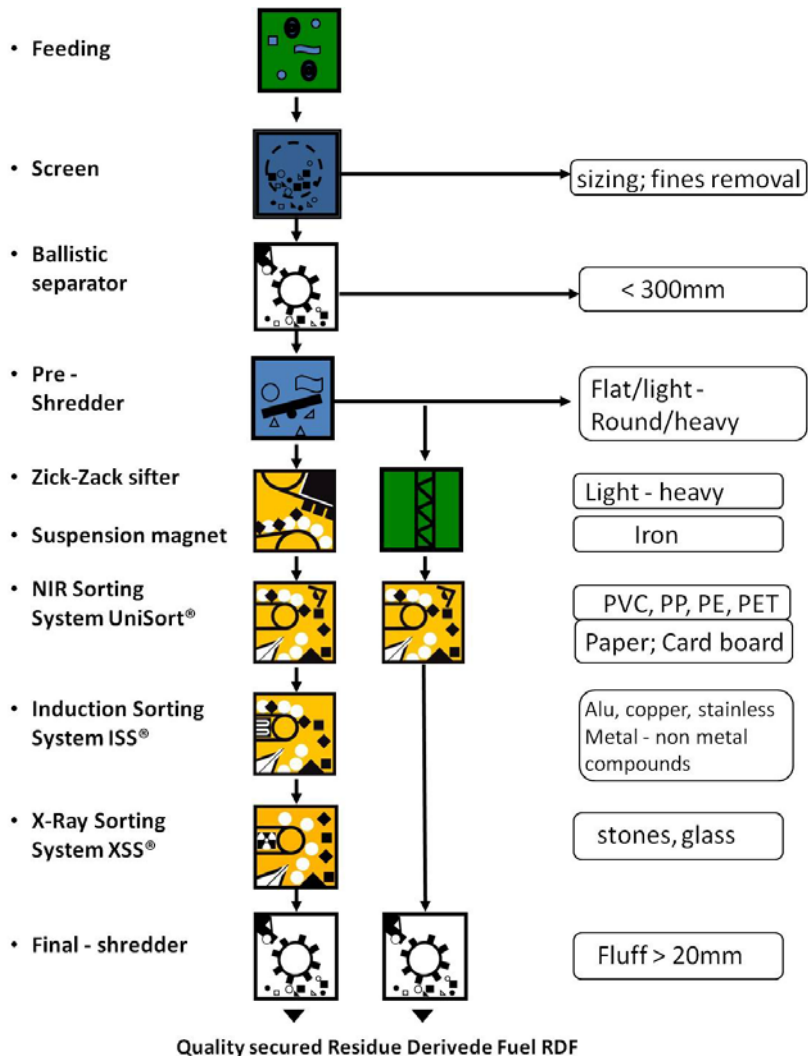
• Feeding

• Screen

sizing; fines removal

• Ballistic separator

< 300mm

• Pre - Shredder

Flat/light - Round/heavy

• Zick-Zack sifter

Light - heavy

• Suspension magnet

Iron

• NIR Sorting System UniSort®

PVC, PP, PE, PET

Paper; Card board

• Induction Sorting System ISS®

Alu, copper, stainless Metal - non metal compounds

• X-Ray Sorting System XSS®

stones, glass

• Final - shredder

Fluff > 20mm

Quality secured Residue Derivede Fuel RDF